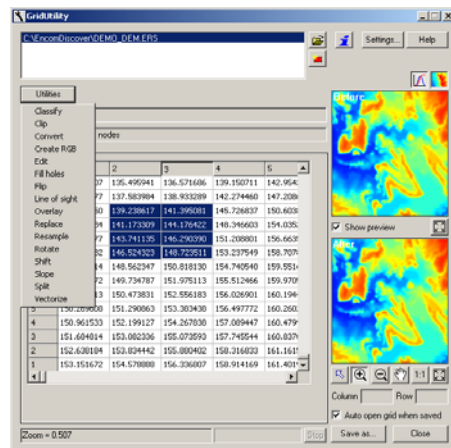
GridUtility

C:\EnconDiscover\DEMO_DEM.ERS

Settings... Help

Utilities

Classify
Clip
Convert
Create RGB
Edit
Fill holes
Flip
Line of sight
Overlay
Replace
Resample
Rotate
Shift
Slope
Split
Vectorize

nodes

Before

Show preview

After

| | 1 | 2 | 3 | 4 | 5 |
|---|---|---|---|---|---|
| | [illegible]07 | 135.495941 | 136.571686 | 139.150711 | 142.95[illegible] |
| | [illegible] | 137.583984 | 138.933289 | 142.274460 | 147.208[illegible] |
| | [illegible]60 | 139.238617 | 141.395081 | 145.726837 | 150.603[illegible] |
| | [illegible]04 | 141.173309 | 144.176422 | 148.346603 | 154.035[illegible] |
| | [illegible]56 | 143.741135 | 146.290390 | 151.208801 | 156.663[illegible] |
| | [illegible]32 | 146.524323 | 148.723511 | 153.237549 | 158.707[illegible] |
| | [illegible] | 148.562347 | 150.818130 | 154.740540 | 159.551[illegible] |
| | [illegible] | 149.734787 | 151.975113 | 155.514666 | 159.970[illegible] |
| | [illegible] | 150.473831 | 152.556183 | 156.026901 | 160.194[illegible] |
| | 150.269608 | 151.290863 | 153.303430 | 156.497772 | 160.262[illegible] |
| 4 | 150.961533 | 152.199127 | 154.267038 | 157.089447 | 160.479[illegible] |
| 3 | 151.684814 | 153.082336 | 155.073593 | 157.745544 | 160.837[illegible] |
| 2 | 152.638184 | 153.834442 | 155.800402 | 158.316833 | 161.161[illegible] |
| 1 | 153.151672 | 154.578888 | 156.336007 | 158.914169 | 161.401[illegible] |

1:1

Column Row

Auto open grid when saved

Zoom = 0.507

Stop Save as... Close